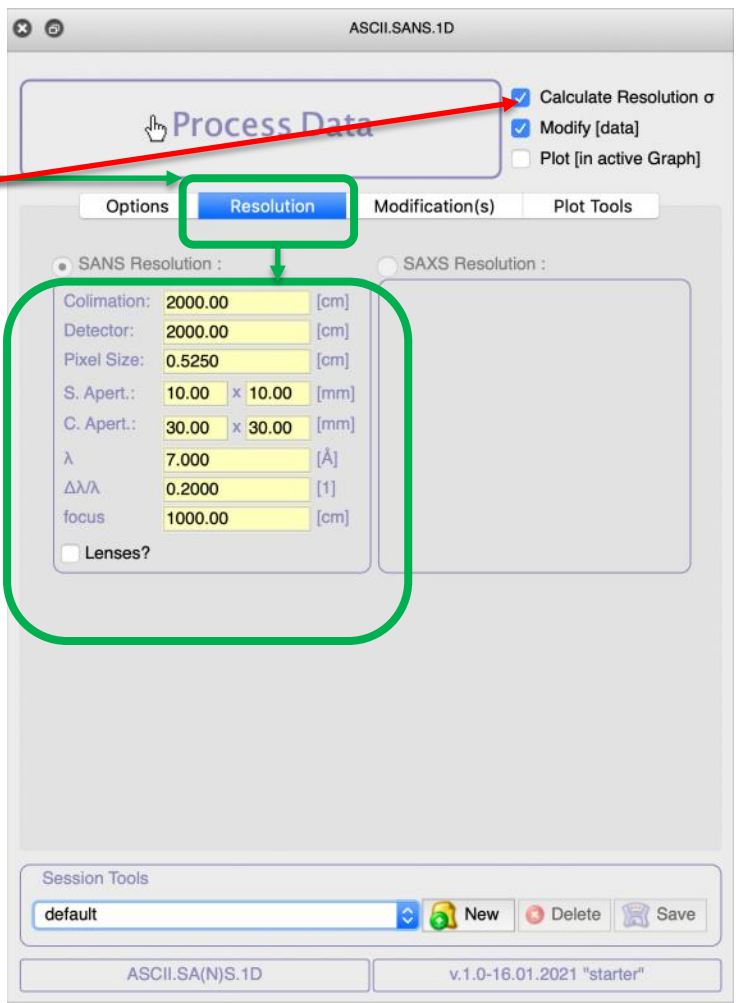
ASCII.SANS.1D

Process Data

Calculate Resolution σ
Modify [data]
Plot [in active Graph]

Options
Resolution
Modification(s)
Plot Tools

SANS Resolution :
SAXS Resolution :

| | | | |
|---|---|---|---|
| Colimation: | 2000.00 | | [cm] |
| Detector: | 2000.00 | | [cm] |
| Pixel Size: | 0.5250 | | [cm] |
| S. Apert.: | 10.00 | x 10.00 | [mm] |
| C. Apert.: | 30.00 | x 30.00 | [mm] |
| λ | 7.000 | | [Å] |
| Δλ/λ | 0.2000 | | [1] |
| focus | 1000.00 | | [cm] |

Lenses?

Session Tools
default
New
Delete
Save

ASCII.SA(N)S.1D
v.1.0-16.01.2021 "starter"